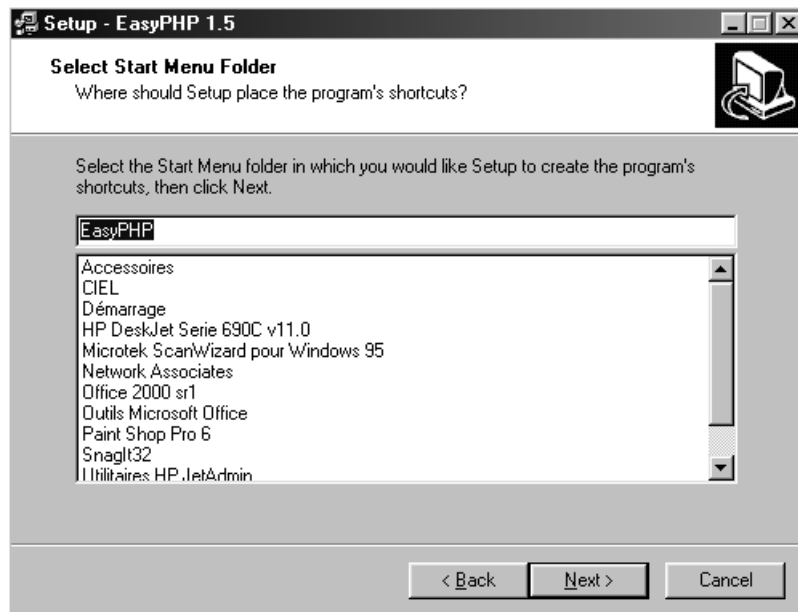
Setup - EasyPHP 1.5

Select Start Menu Folder
Where should Setup place the program's shortcuts?

Select the Start Menu folder in which you would like Setup to create the program's shortcuts, then click Next.

EasyPHP

Accessoires
CIEL
Démarrage
HP DeskJet Serie 690C v11.0
Microtek ScanWizard pour Windows 95
Network Associates
Office 2000 sr1
Outils Microsoft Office
Paint Shop Pro 6
SnagIt32
Utilitaires HP JetAdmin

< Back | Next > | Cancel